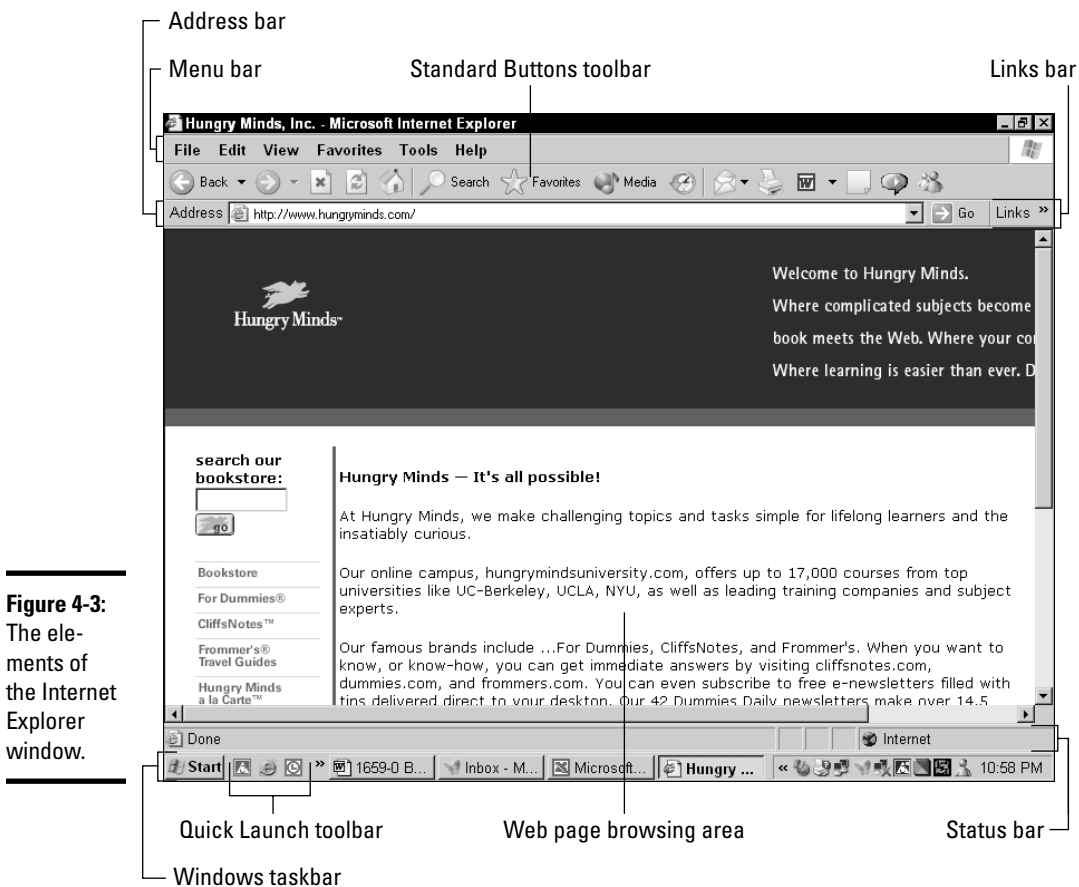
Address bar

Menu bar

Standard Buttons toolbar

Links bar

Hungry Minds, Inc. - Microsoft Internet Explorer

File Edit View Favorites Tools Help

Back Search Favorites Media

Address http://www.hungryminds.com/ Go Links »

Hungry Minds

Welcome to Hungry Minds.
Where complicated subjects become
book meets the Web. Where your co
Where learning is easier than ever. D

search our bookstore:

go

Bookstore
For Dummies®
CliffsNotes™
Frommer's® Travel Guides
Hungry Minds a la Carte™

Hungry Minds — It's all possible!

At Hungry Minds, we make challenging topics and tasks simple for lifelong learners and the insatiably curious.

Our online campus, hungrymindsuniversity.com, offers up to 17,000 courses from top universities like UC-Berkeley, UCLA, NYU, as well as leading training companies and subject experts.

Our famous brands include ...For Dummies, CliffsNotes, and Frommer's. When you want to know, or know-how, you can get immediate answers by visiting cliffsnotes.com, dummies.com, and frommers.com. You can even subscribe to free e-newsletters filled with tips delivered direct to your desktop. Our 42 Dummies Daily newsletters make over 14.5

Done

Internet

Start 1659-0 B... Inbox - M... Microsoft... Hungry ... 10:58 PM

Quick Launch toolbar

Web page browsing area

Status bar

Windows taskbar

**Figure 4-3:** The elements of the Internet Explorer window.